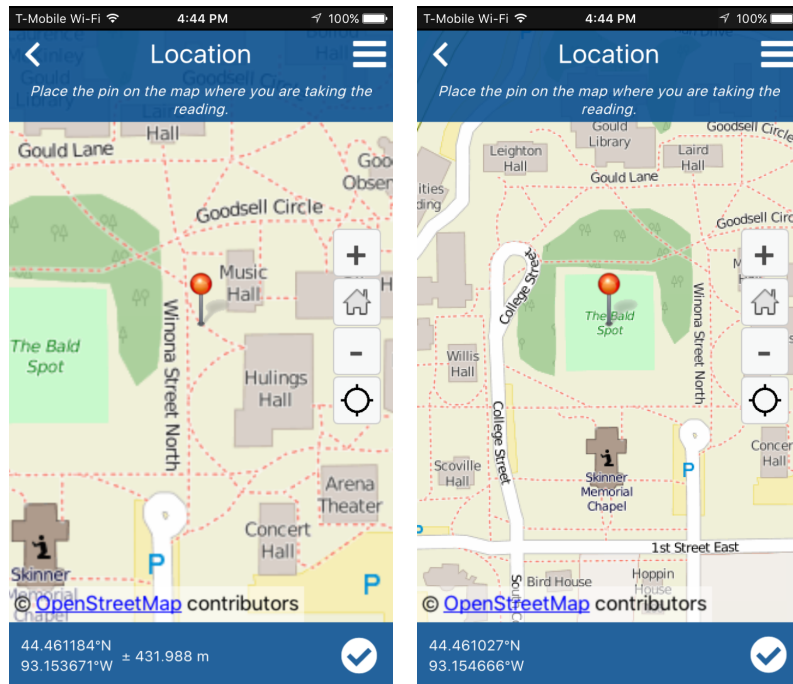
T-Mobile Wi-Fi 4:44 PM 100%

Location

Place the pin on the map where you are taking the reading.

Hall
Gould Lane
Goo
Obser
Goodsell Circle
Music Hall
The Bald Spot
Winona Street North
Hulings Hall
Arena Theater
Concert Hall
Skinner Memorial Chapel
P
P
+
-
© OpenStreetMap contributors

44.461184°N
93.153671°W
± 431.988 m

T-Mobile Wi-Fi 4:44 PM 100%

Location

Place the pin on the map where you are taking the reading.

Gould Library
Goodsell Circle
Leighton Hall
Laird Hall
Gould Lane
ities
ding
Goodsell Cir
College Street
The Bald Spot
Winona Street North
Willis Hall
College Street
Scoville Hall
Skinner Memorial Chapel
Concert Hall
P
1st Street East
Bird House
Hoppin House
+
-
© OpenStreetMap contributors

44.461027°N
93.154666°W